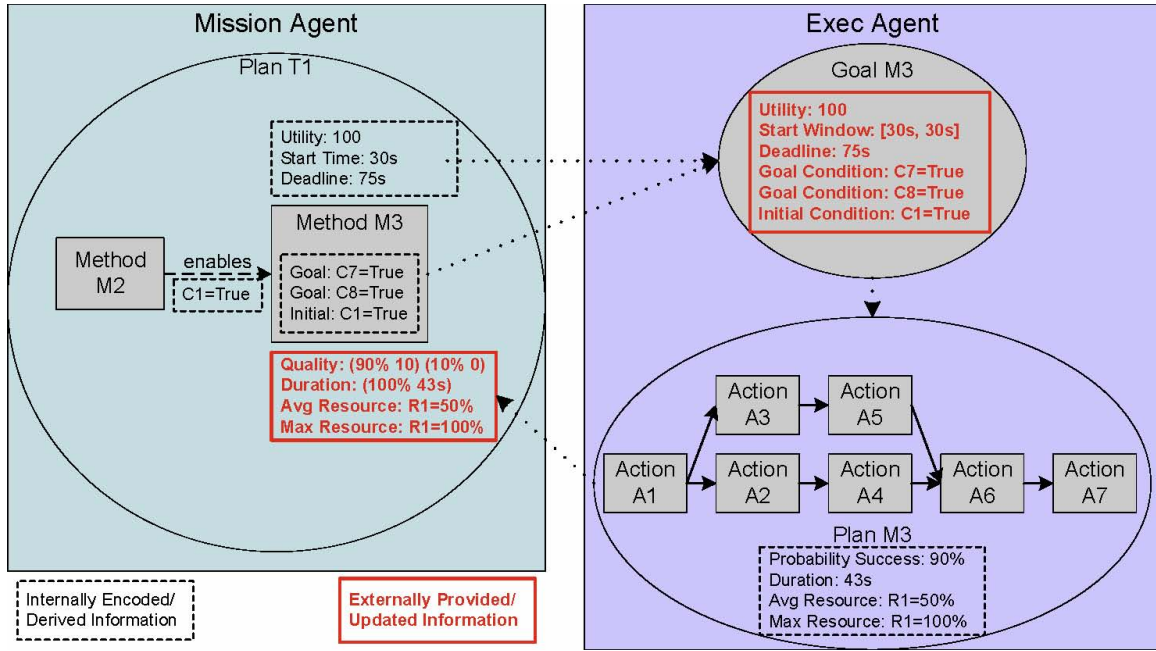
Mission Agent

Plan T1

Utility: 100
Start Time: 30s
Deadline: 75s

Method M2

enables

C1=True

Method M3

Goal: C7=True
Goal: C8=True
Initial: C1=True

Quality: (90% 10) (10% 0)
Duration: (100% 43s)
Avg Resource: R1=50%
Max Resource: R1=100%

Internally Encoded/ Derived Information

Externally Provided/ Updated Information

Exec Agent

Goal M3

Utility: 100
Start Window: [30s, 30s]
Deadline: 75s
Goal Condition: C7=True
Goal Condition: C8=True
Initial Condition: C1=True

Action A1

Action A3

Action A5

Action A2

Action A4

Action A6

Action A7

Plan M3

Probability Success: 90%
Duration: 43s
Avg Resource: R1=50%
Max Resource: R1=100%